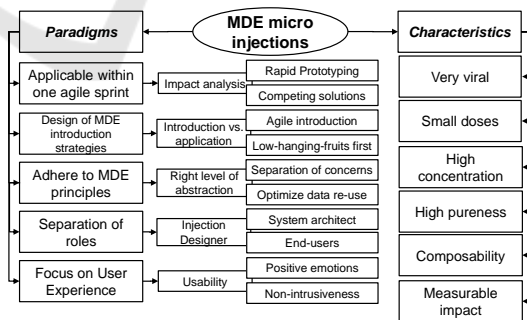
Paradigms

MDE micro injections

Characteristics

Applicable within one agile sprint

Impact analysis

Rapid Prototyping

Competing solutions

Design of MDE introduction strategies

Introduction vs. application

Agile introduction

Low-hanging-fruits first

Adhere to MDE principles

Right level of abstraction

Separation of concerns

Optimize data re-use

Separation of roles

Injection Designer

System architect

End-users

Focus on User Experience

Usability

Positive emotions

Non-intrusiveness

Very viral

Small doses

High concentration

High pureness

Composability

Measurable impact